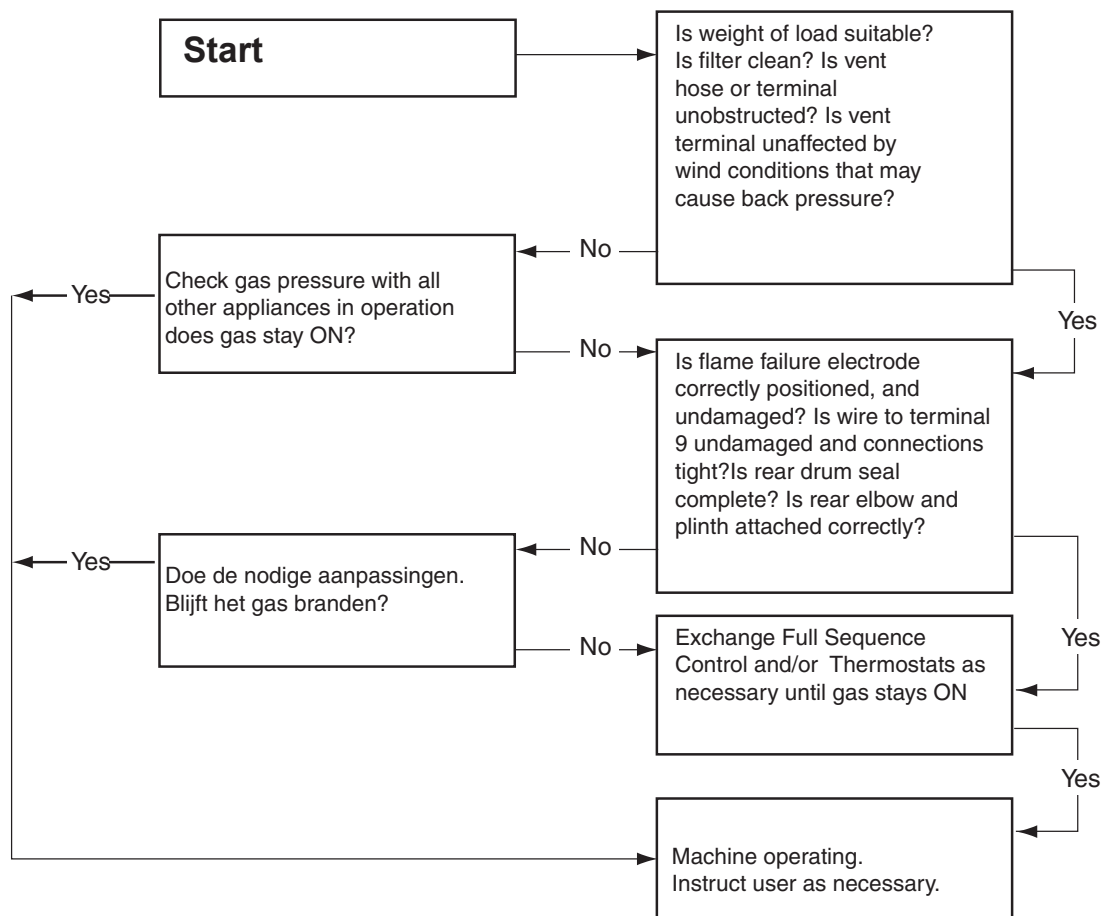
Start

Is weight of load suitable? Is filter clean? Is vent hose or terminal unobstructed? Is vent terminal unaffected by wind conditions that may cause back pressure?

No

Check gas pressure with all other appliances in operation does gas stay ON?

Yes

Yes

No

Is flame failure electrode correctly positioned, and undamaged? Is wire to terminal 9 undamaged and connections tight?Is rear drum seal complete? Is rear elbow and plinth attached correctly?

No

Yes

Doe de nodige aanpassingen. Blijft het gas branden?

No

Exchange Full Sequence Control and/or Thermostats as necessary until gas stays ON

Yes

Yes

Machine operating. Instruct user as necessary.